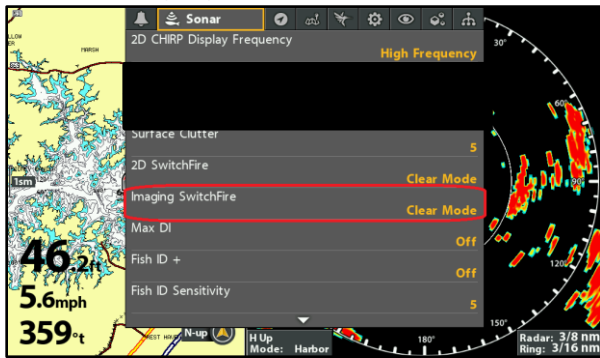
Sonar

2D CHIRP Display Frequency

High Frequency

Surface Clutter

5

2D SwitchFire

Clear Mode

Imaging SwitchFire

Clear Mode

Max DI

Off

Fish ID +

Off

Fish ID Sensitivity

5

30°

60°

120°

150°

180°

1sm

46.2ft

5.6mph

359°t

N-up

H Up
Mode: Harbor

Radar: 3/8 nm
Ring: 3/16 nm